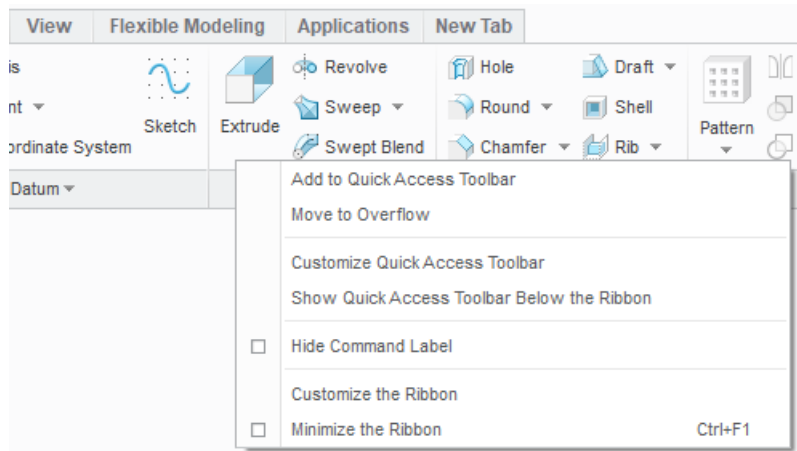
View | Flexible Modeling | Applications | New Tab

is
nt ▾
ordinate System
Sketch
Extrude
Revolve
Sweep ▾
Swept Blend
Hole
Round ▾
Chamfer ▾
Draft ▾
Shell
Rib ▾
Pattern
Datum ▾

Add to Quick Access Toolbar
Move to Overflow

Customize Quick Access Toolbar
Show Quick Access Toolbar Below the Ribbon

☐ Hide Command Label

Customize the Ribbon
☐ Minimize the Ribbon Ctrl+F1